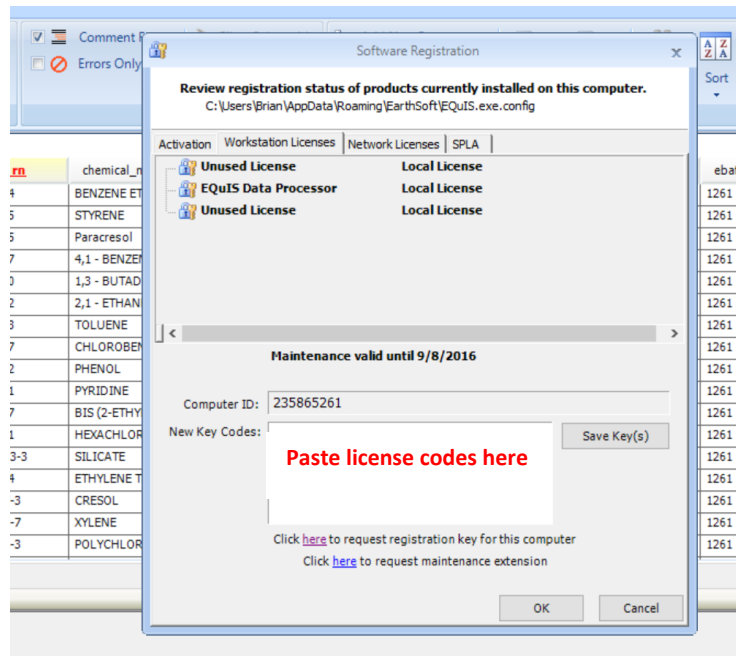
Comment R
Errors Only
Sort

Software Registration
Review registration status of products currently installed on this computer.
C:\Users\Brian\AppData\Roaming\EarthSoft\EQuIS.exe.config

Activation | Workstation Licenses | Network Licenses | SPLA

Unused License — Local License
EQuIS Data Processor — Local License
Unused License — Local License

Maintenance valid until 9/8/2016

Computer ID: 235865261
New Key Codes:
Paste license codes here
Save Key(s)

Click here to request registration key for this computer
Click here to request maintenance extension

OK
Cancel

| rn | chemical_n | ebat |
|---|---|---|
| 4 | BENZENE ET | 1261 |
| 5 | STYRENE | 1261 |
| 5 | Paracresol | 1261 |
| 7 | 4,1 - BENZEN | 1261 |
| 0 | 1,3 - BUTAD | 1261 |
| 2 | 2,1 - ETHANI | 1261 |
| 3 | TOLUENE | 1261 |
| 7 | CHLOROBEN | 1261 |
| 2 | PHENOL | 1261 |
| 1 | PYRIDINE | 1261 |
| 7 | BIS (2-ETHY | 1261 |
| 1 | HEXACHLOR | 1261 |
| 3-3 | SILICATE | 1261 |
| 4 | ETHYLENE T | 1261 |
| -3 | CRESOL | 1261 |
| -7 | XYLENE | 1261 |
| -3 | POLYCHLOR | 1261 |